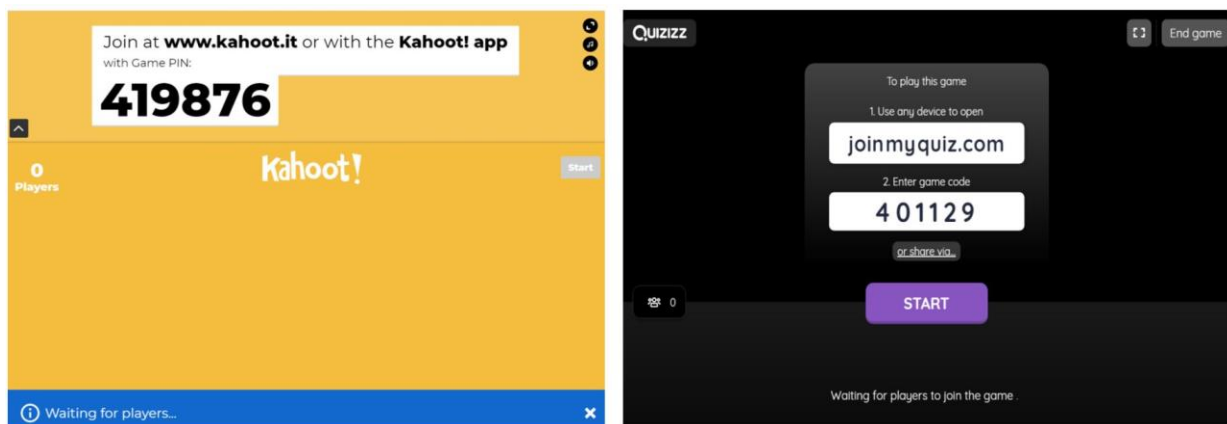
Join at www.kahoot.it or with the Kahoot! app
with Game PIN:
419876

0
Players

Kahoot!

Start

Waiting for players...

QUIZIZZ

End game

To play this game
1. Use any device to open
joinmyquiz.com
2. Enter game code
401129
or share via...

0

START

Waiting for players to join the game .